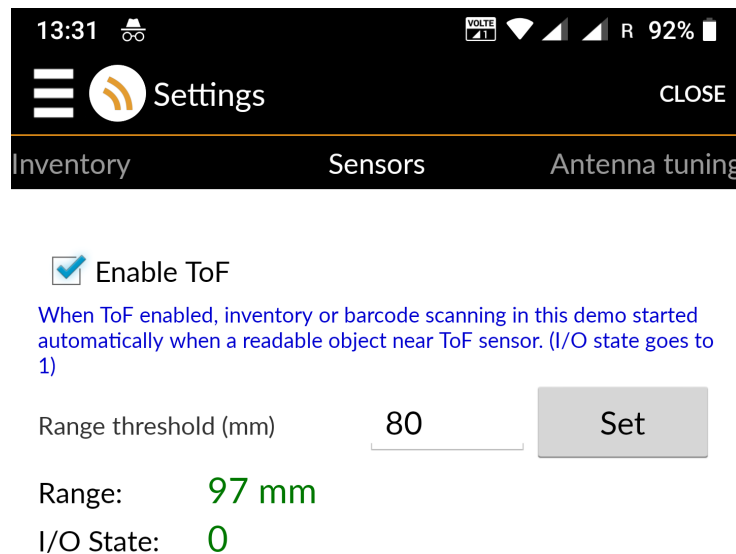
13:31 VOLTE R 92%

Settings CLOSE

Inventory Sensors Antenna tuning

Enable ToF

When ToF enabled, inventory or barcode scanning in this demo started automatically when a readable object near ToF sensor. (I/O state goes to 1)

Range threshold (mm) 80 Set

Range: 97 mm

I/O State: 0